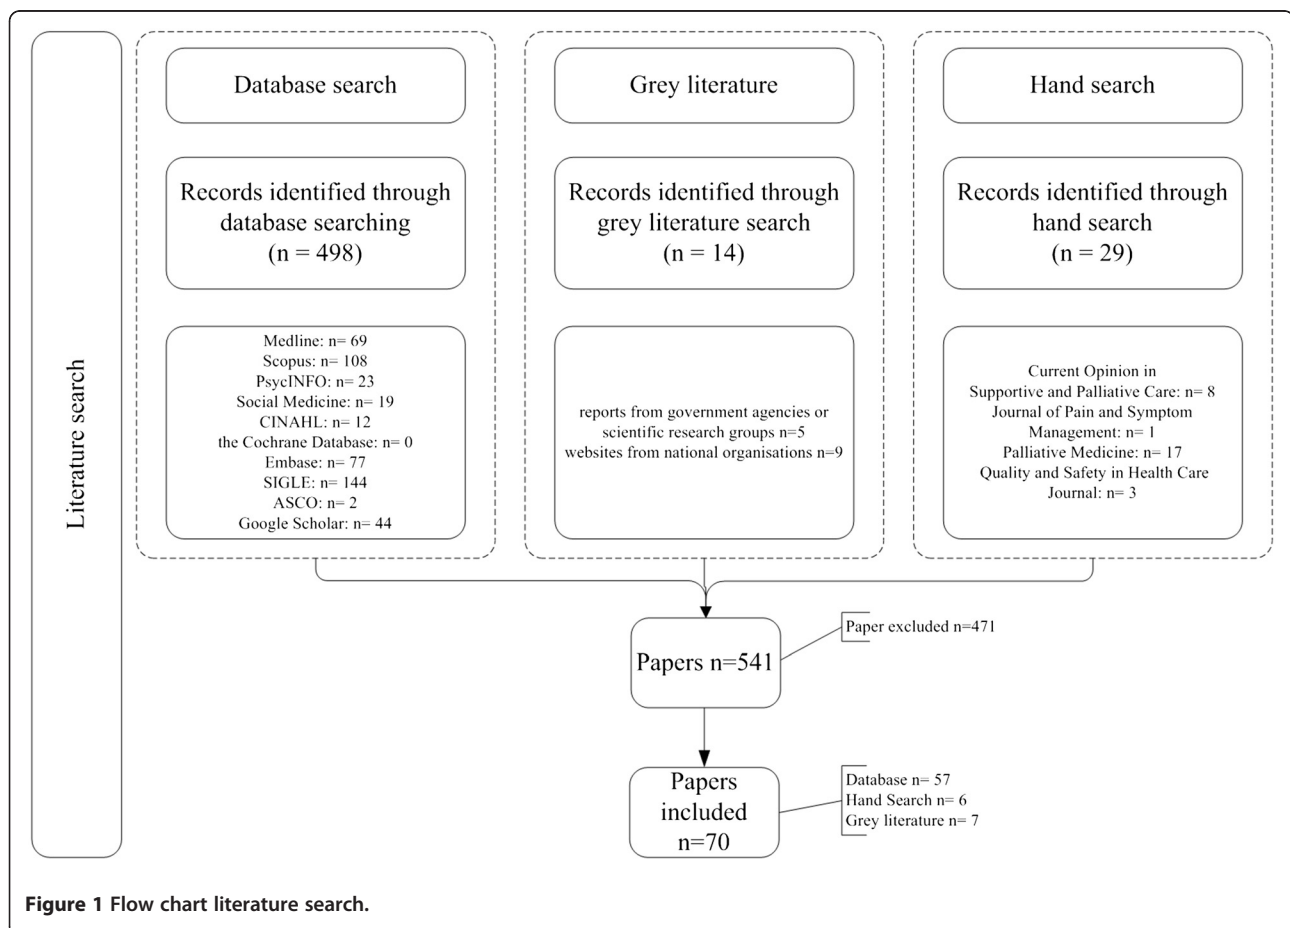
Literature search

Database search

Records identified through database searching (n = 498)

Medline: n= 69
Scopus: n= 108
PsycINFO: n= 23
Social Medicine: n= 19
CINAHL: n= 12
the Cochrane Database: n= 0
Embase: n= 77
SIGLE: n= 144
ASCO: n= 2
Google Scholar: n= 44

Grey literature

Records identified through grey literature search (n = 14)

reports from government agencies or scientific research groups n=5
websites from national organisations n=9

Hand search

Records identified through hand search (n = 29)

Current Opinion in Supportive and Palliative Care: n= 8
Journal of Pain and Symptom Management: n= 1
Palliative Medicine: n= 17
Quality and Safety in Health Care Journal: n= 3

Papers n=541

Paper excluded n=471

Papers included n=70

Database n= 57
Hand Search n= 6
Grey literature n= 7

**Figure 1 Flow chart literature search.**